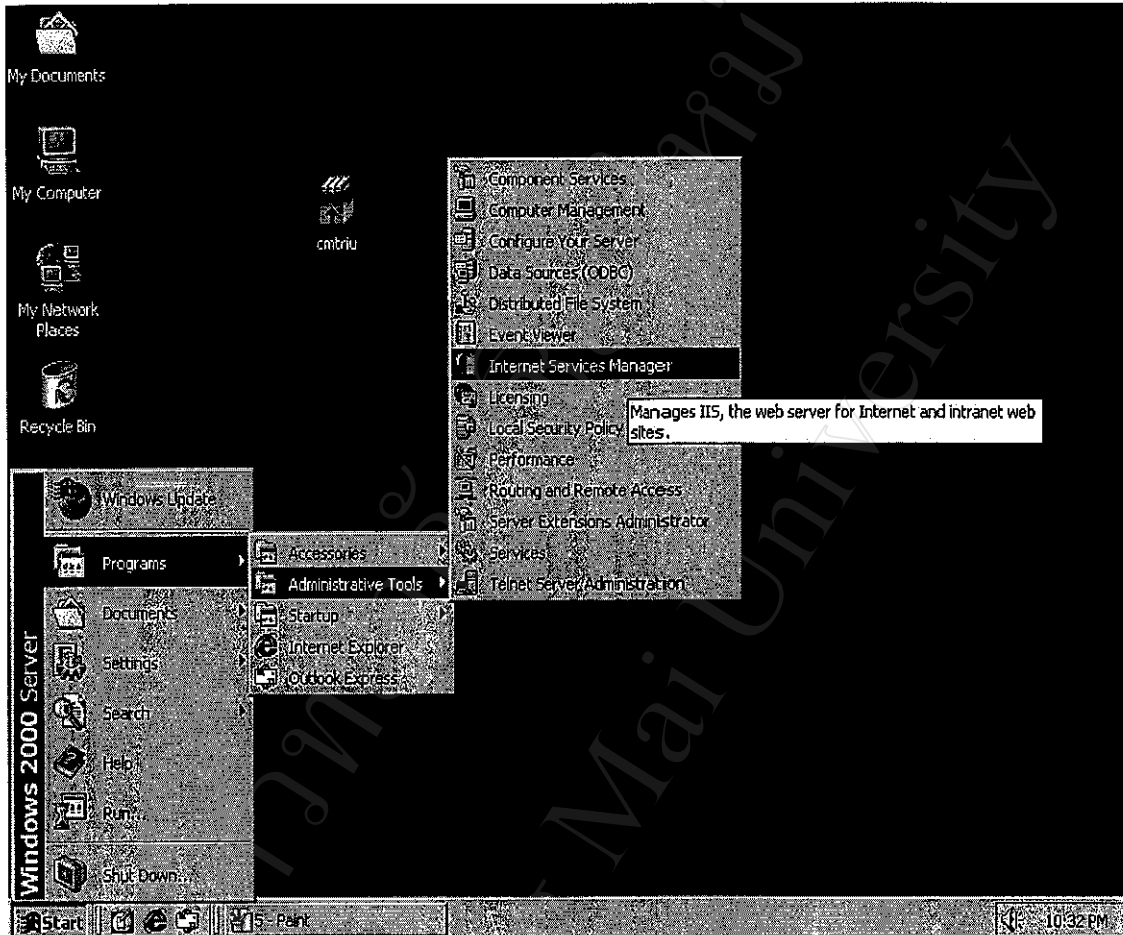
My Documents

My Computer

My Network Places

Recycle Bin

cmtriu

Component Services
Computer Management
Configure Your Server
Data Sources (ODBC)
Distributed File System
Event Viewer
Internet Services Manager
Licensing
Local Security Policy
Performance
Routing and Remote Access
Server Extensions Administrator
Services
Telnet Server Administration

Manages IIS, the web server for Internet and intranet web sites.

Windows Update
Programs
Documents
Settings
Search
Help
Run...
Shut Down...

Accessories
Administrative Tools
Startup
Internet Explorer
Outlook Express

Windows 2000 Server

Start
5 - Paint
10:32 PM

Chiang Mai University